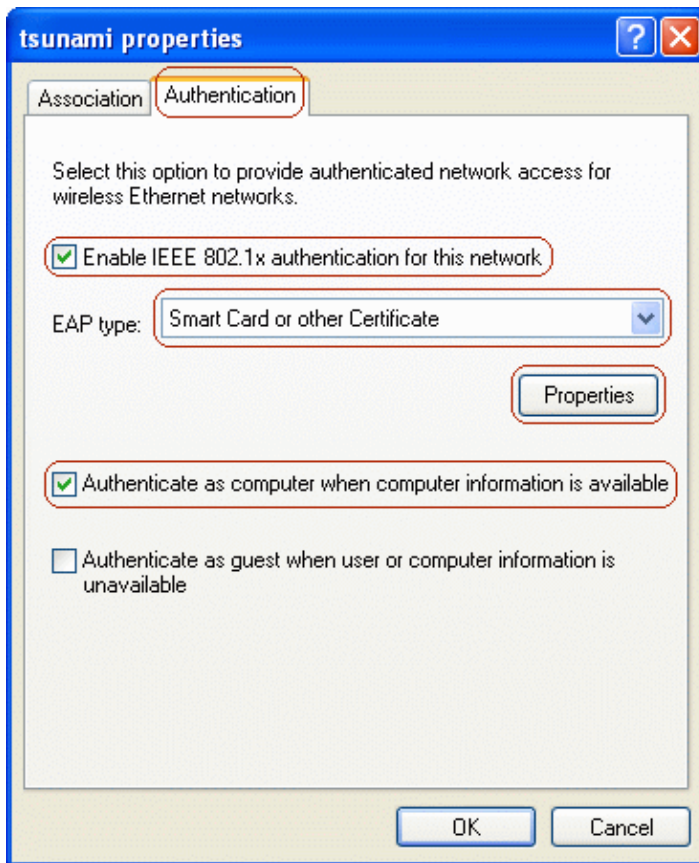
tsunami properties

Association | Authentication

Select this option to provide authenticated network access for wireless Ethernet networks.

Enable IEEE 802.1x authentication for this network

EAP type: Smart Card or other Certificate

Properties

Authenticate as computer when computer information is available

Authenticate as guest when user or computer information is unavailable

OK Cancel